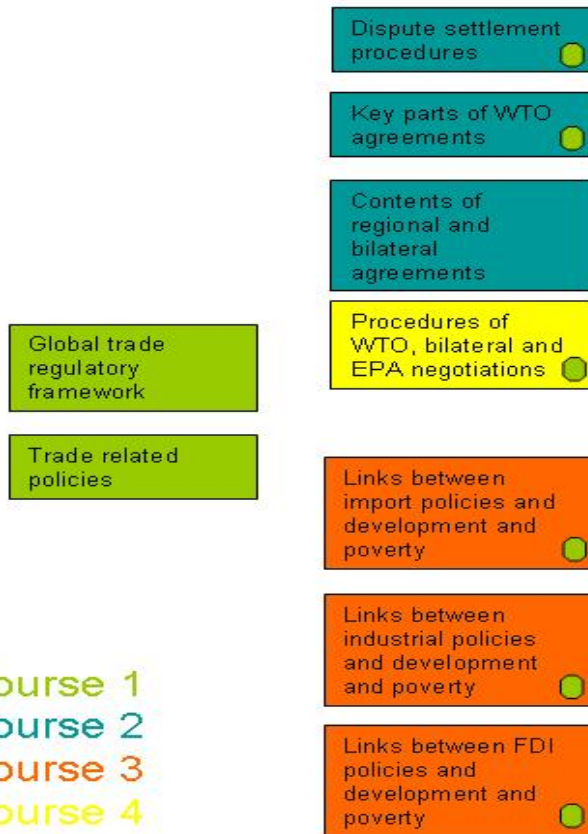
Dispute settlement procedures

Key parts of WTO agreements

Contents of regional and bilateral agreements

Procedures of WTO, bilateral and EPA negotiations

Global trade regulatory framework

Trade related policies

Links between import policies and development and poverty

Links between industrial policies and development and poverty

Links between FDI policies and development and poverty

ourse 1
ourse 2
ourse 3
ourse 4